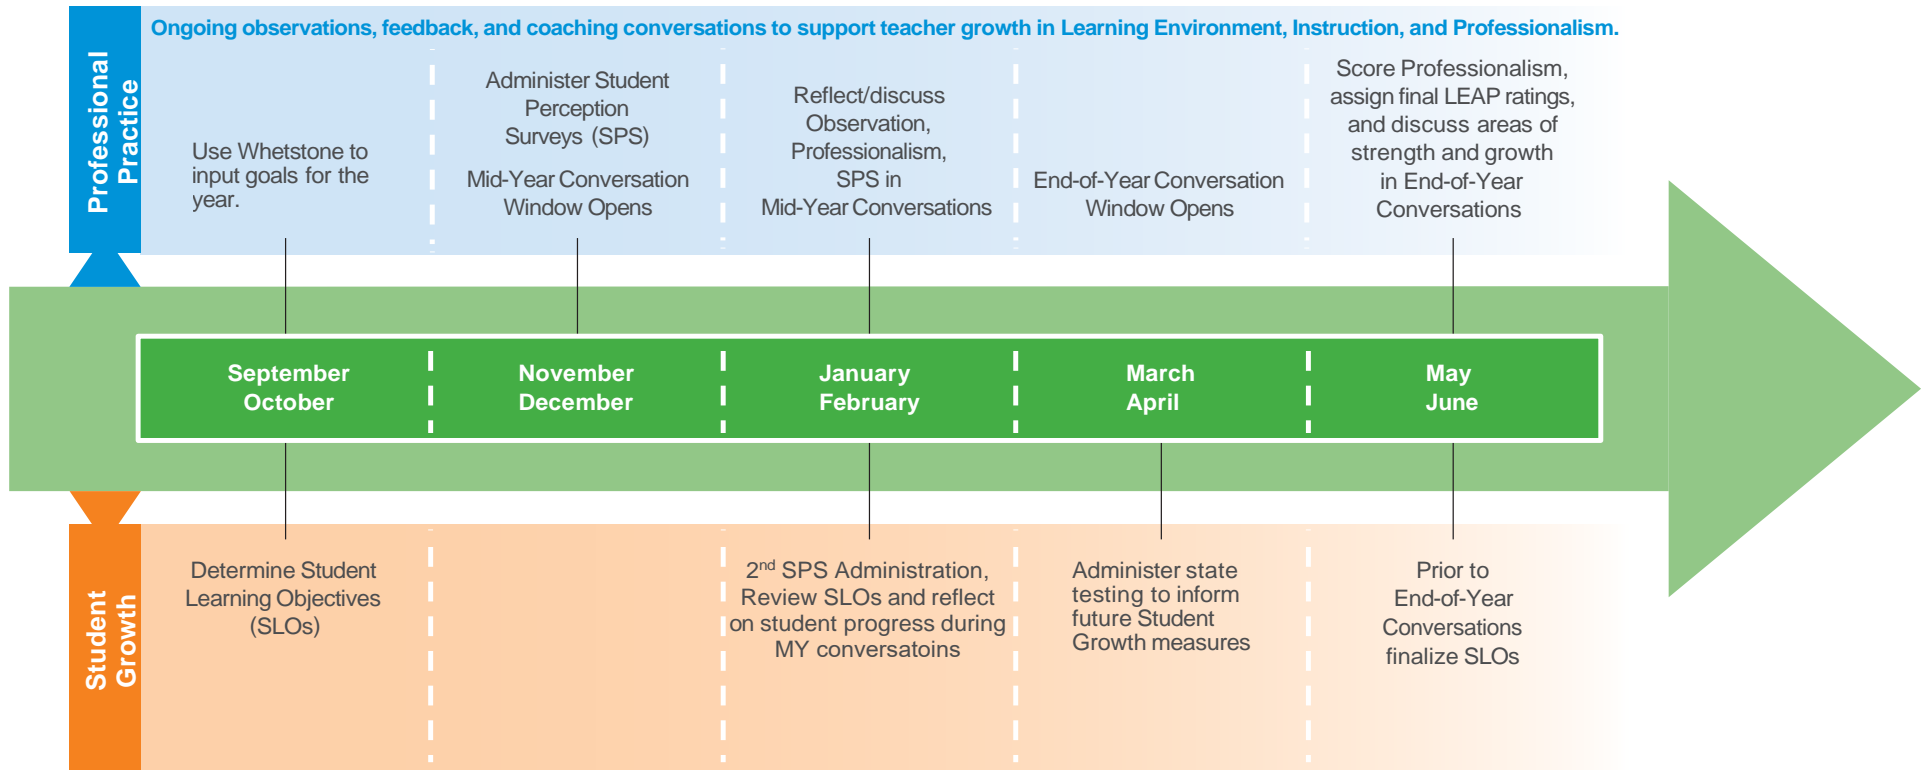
Professional Practice

Ongoing observations, feedback, and coaching conversations to support teacher growth in Learning Environment, Instruction, and Professionalism.

Use Whetstone to input goals for the year.

Administer Student Perception Surveys (SPS)

Mid-Year Conversation Window Opens

Reflect/discuss Observation, Professionalism, SPS in Mid-Year Conversations

End-of-Year Conversation Window Opens

Score Professionalism, assign final LEAP ratings, and discuss areas of strength and growth in End-of-Year Conversations

September October

November December

January February

March April

May June

Student Growth

Determine Student Learning Objectives (SLOs)

2$^{nd}$ SPS Administration, Review SLOs and reflect on student progress during MY conversatoins

Administer state testing to inform future Student Growth measures

Prior to End-of-Year Conversations finalize SLOs